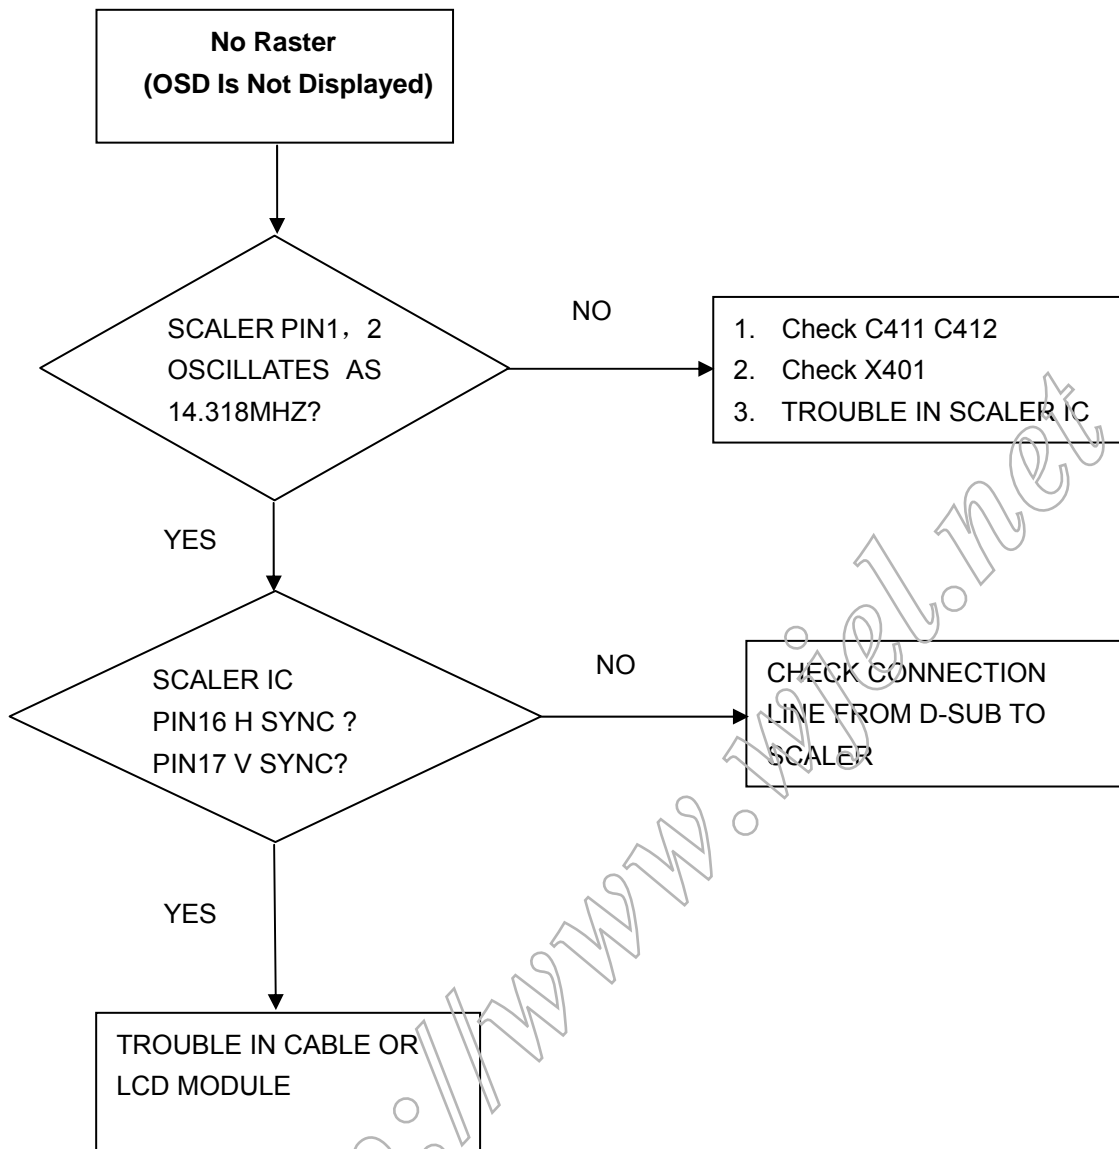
No Raster
(OSD Is Not Displayed)

SCALER PIN1，2 OSCILLATES AS 14.318MHZ?

NO

1. Check C411 C412
2. Check X401
3. TROUBLE IN SCALER IC

YES

SCALER IC
PIN16 H SYNC ?
PIN17 V SYNC?

NO

CHECK CONNECTION LINE FROM D-SUB TO SCALER

YES

TROUBLE IN CABLE OR LCD MODULE

http://www.wjel.net